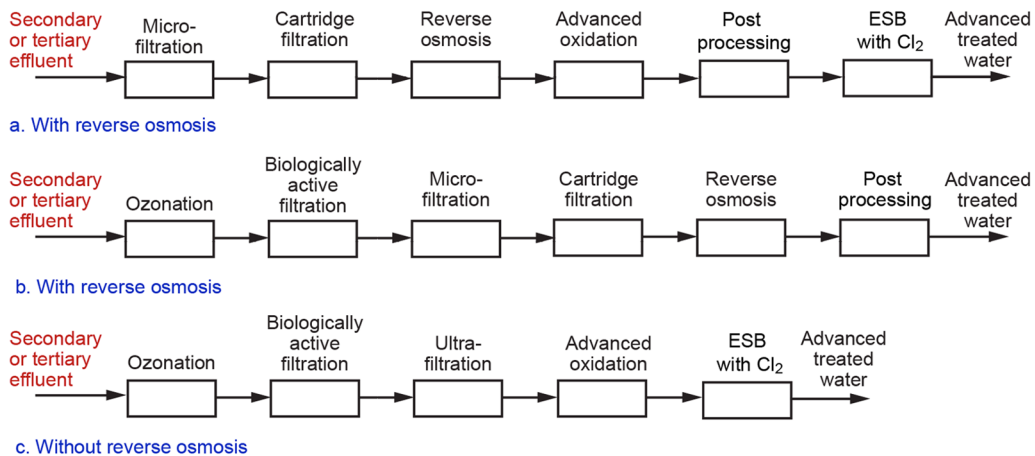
Secondary or tertiary effluent

Microfiltration

Cartridge filtration

Reverse osmosis

Advanced oxidation

Post processing

ESB with $Cl_2$

Advanced treated water

a. With reverse osmosis

Secondary or tertiary effluent

Ozonation

Biologically active filtration

Microfiltration

Cartridge filtration

Reverse osmosis

Post processing

Advanced treated water

b. With reverse osmosis

Secondary or tertiary effluent

Ozonation

Biologically active filtration

Ultrafiltration

Advanced oxidation

ESB with $Cl_2$

Advanced treated water

c. Without reverse osmosis